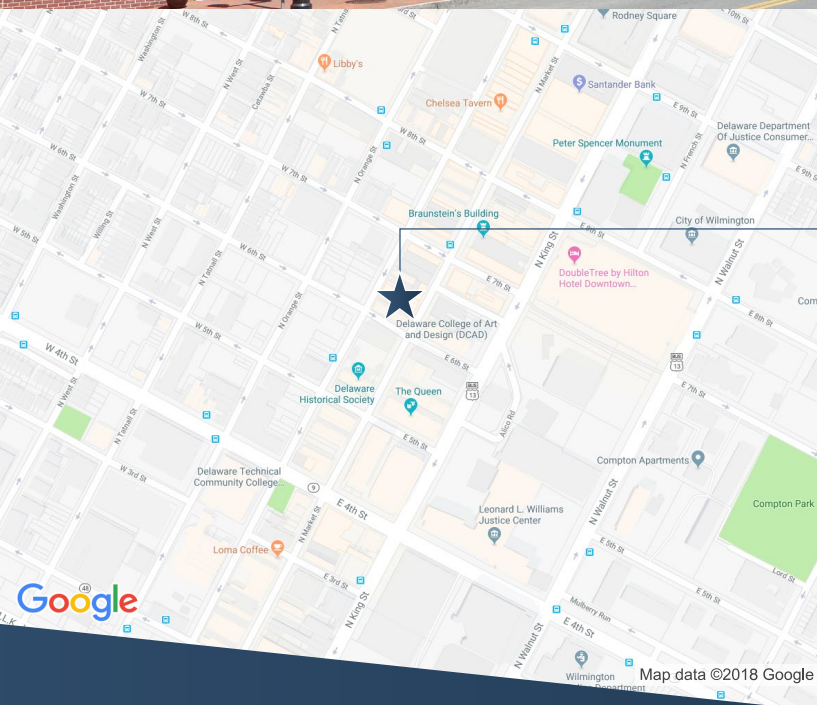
Rodney Square
W 8th St
Washington St
N West St
Libby's
Chelsea Tavern
N Market St
Santander Bank
E 9th St
Delaware Department Of Justice Consumer...
W 7th St
Peter Spencer Monument
N French St
W 6th St
Washington St
Willing St
N West St
N Tatnall St
W 7th St
N Orange St
W 8th St
Braunstein's Building
E 8th St
City of Wilmington
W 5th St
W 6th St
N King St
N Walnut St
DoubleTree by Hilton Hotel Downtown...
E 7th St
N Tatnall St
N Orange St
W 5th St
Delaware College of Art and Design (DCAD)
E 8th St
W 4th St
E 6th St
Delaware Historical Society
The Queen
13
Alco Rd
E 7th St
N West St
N Tatnall St
E 5th St
W 3rd St
Compton Apartments
Delaware Technical Community College...
9
E 4th St
Leonard L. Williams Justice Center
N Walnut St
Compton Park
Loma Coffee
N Market St
E 3rd St
N King St
E 6th St
E 5th St
Lord St
48
Google
Mulberry Run
E 4th St
N Walnut St
Wilmington
Department
Map data ©2018 Google